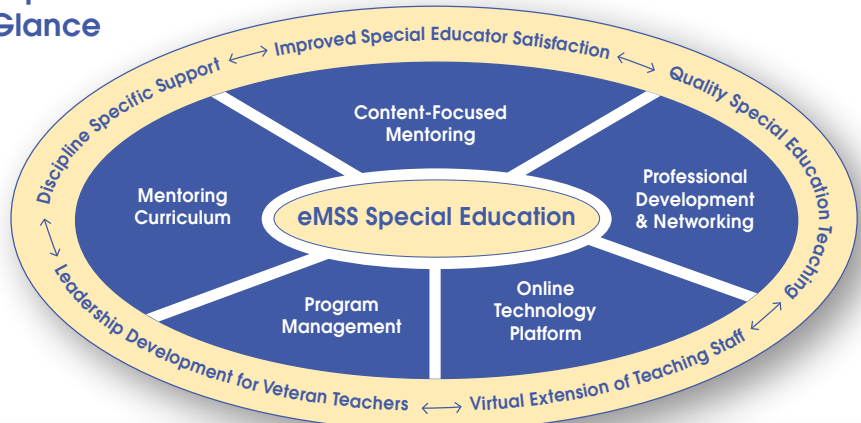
Glance

Improved Special Educator Satisfaction ⟷ Quality Special Education Teaching ⟷ Virtual Extension of Teaching Staff ⟷ Leadership Development for Veteran Teachers ⟷ Discipline Specific Support ⟷

Content-Focused Mentoring

Mentoring Curriculum

eMSS Special Education

Professional Development & Networking

Program Management

Online Technology Platform